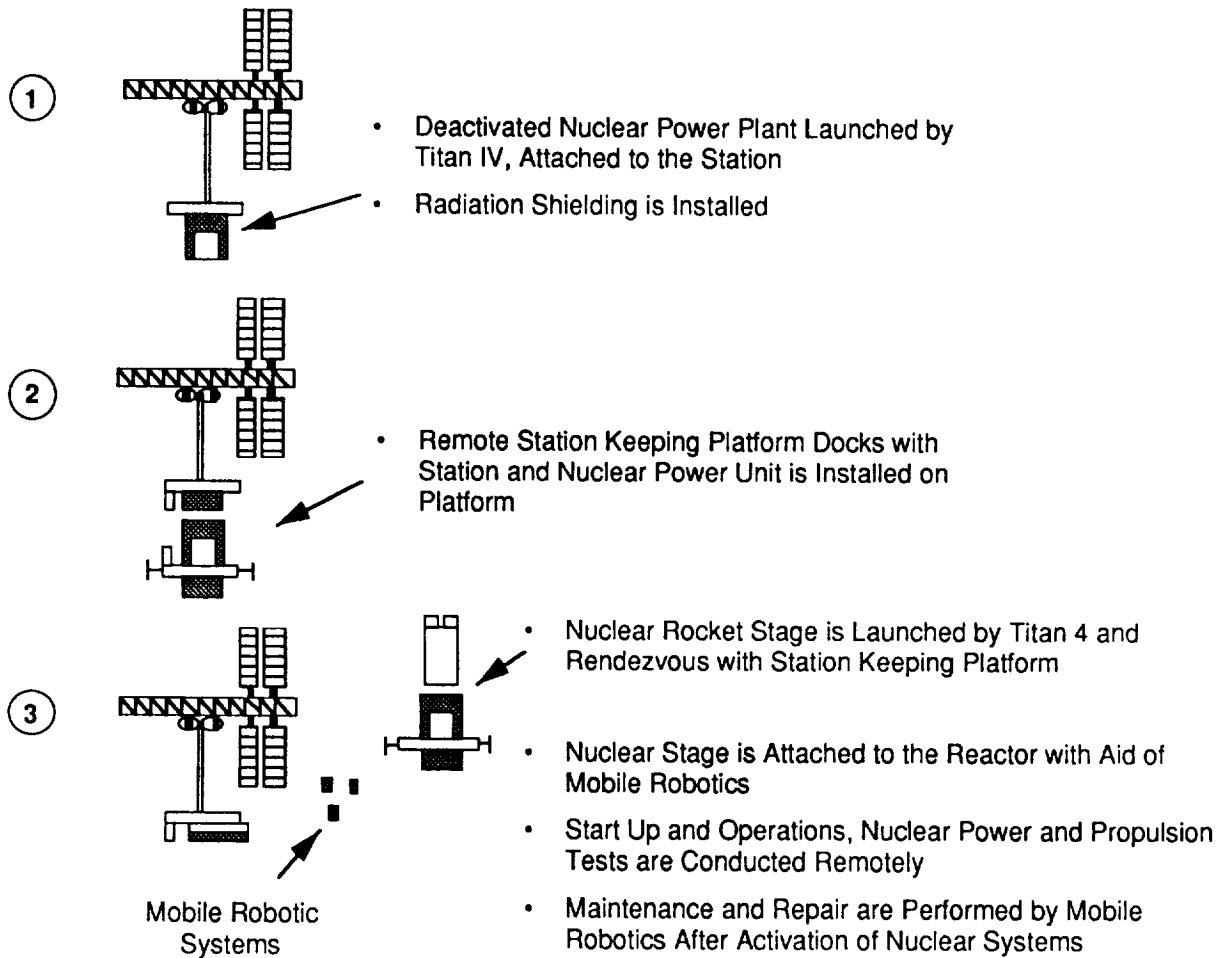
1

• Deactivated Nuclear Power Plant Launched by Titan IV, Attached to the Station

• Radiation Shielding is Installed

2

• Remote Station Keeping Platform Docks with Station and Nuclear Power Unit is Installed on Platform

3

• Nuclear Rocket Stage is Launched by Titan 4 and Rendezvous with Station Keeping Platform

• Nuclear Stage is Attached to the Reactor with Aid of Mobile Robotics

• Start Up and Operations, Nuclear Power and Propulsion Tests are Conducted Remotely

• Maintenance and Repair are Performed by Mobile Robotics After Activation of Nuclear Systems

Mobile Robotic Systems